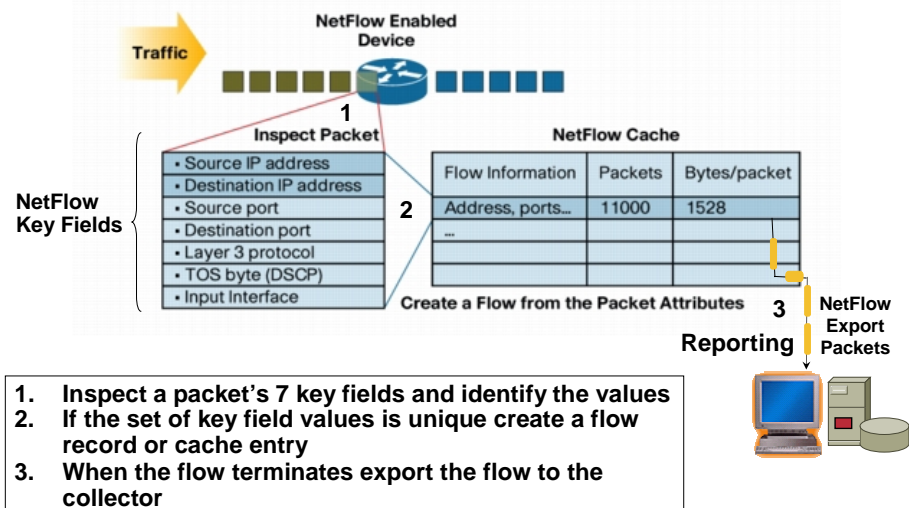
Traffic

NetFlow Enabled Device

1

Inspect Packet

NetFlow Key Fields

• Source IP address
• Destination IP address
• Source port
• Destination port
• Layer 3 protocol
• TOS byte (DSCP)
• Input Interface

2

NetFlow Cache

| Flow Information | Packets | Bytes/packet |
|---|---|---|
| Address, ports... | 11000 | 1528 |
| ... | | |
| | | |
| | | |

Create a Flow from the Packet Attributes

3

NetFlow Export Packets

Reporting

1. Inspect a packet's 7 key fields and identify the values
2. If the set of key field values is unique create a flow record or cache entry
3. When the flow terminates export the flow to the collector